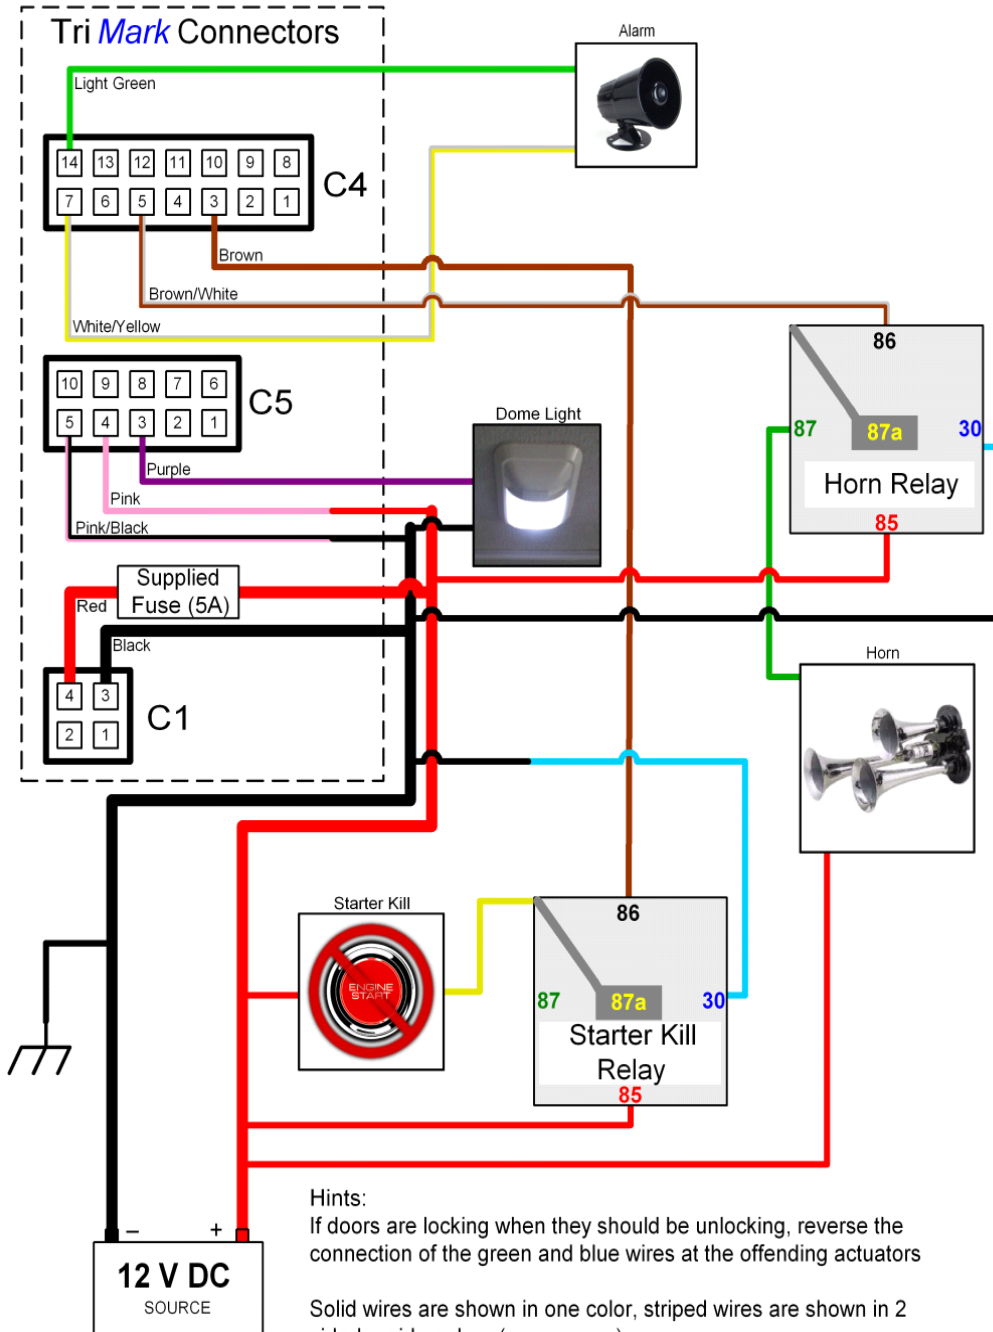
Tri Mark Connectors

Light Green

| 14 | 13 | 12 | 11 | 10 | 9 | 8 |
|---|---|---|---|---|---|---|
| 7 | 6 | 5 | 4 | 3 | 2 | 1 |

C4

Brown

Brown/White

White/Yellow

| 10 | 9 | 8 | 7 | 6 |
|---|---|---|---|---|
| 5 | 4 | 3 | 2 | 1 |

C5

Purple

Pink

Pink/Black

Red

Supplied Fuse (5A)

Black

| 4 | 3 |
|---|---|
| 2 | 1 |

C1

Alarm

Dome Light

86

87

87a

30

Horn Relay

85

Horn

Starter Kill

ENGINE START

86

87

87a

30

Starter Kill Relay

85

–

+

12 V DC

SOURCE

Hints:
If doors are locking when they should be unlocking, reverse the connection of the green and blue wires at the offending actuators

Solid wires are shown in one color, striped wires are shown in 2 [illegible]